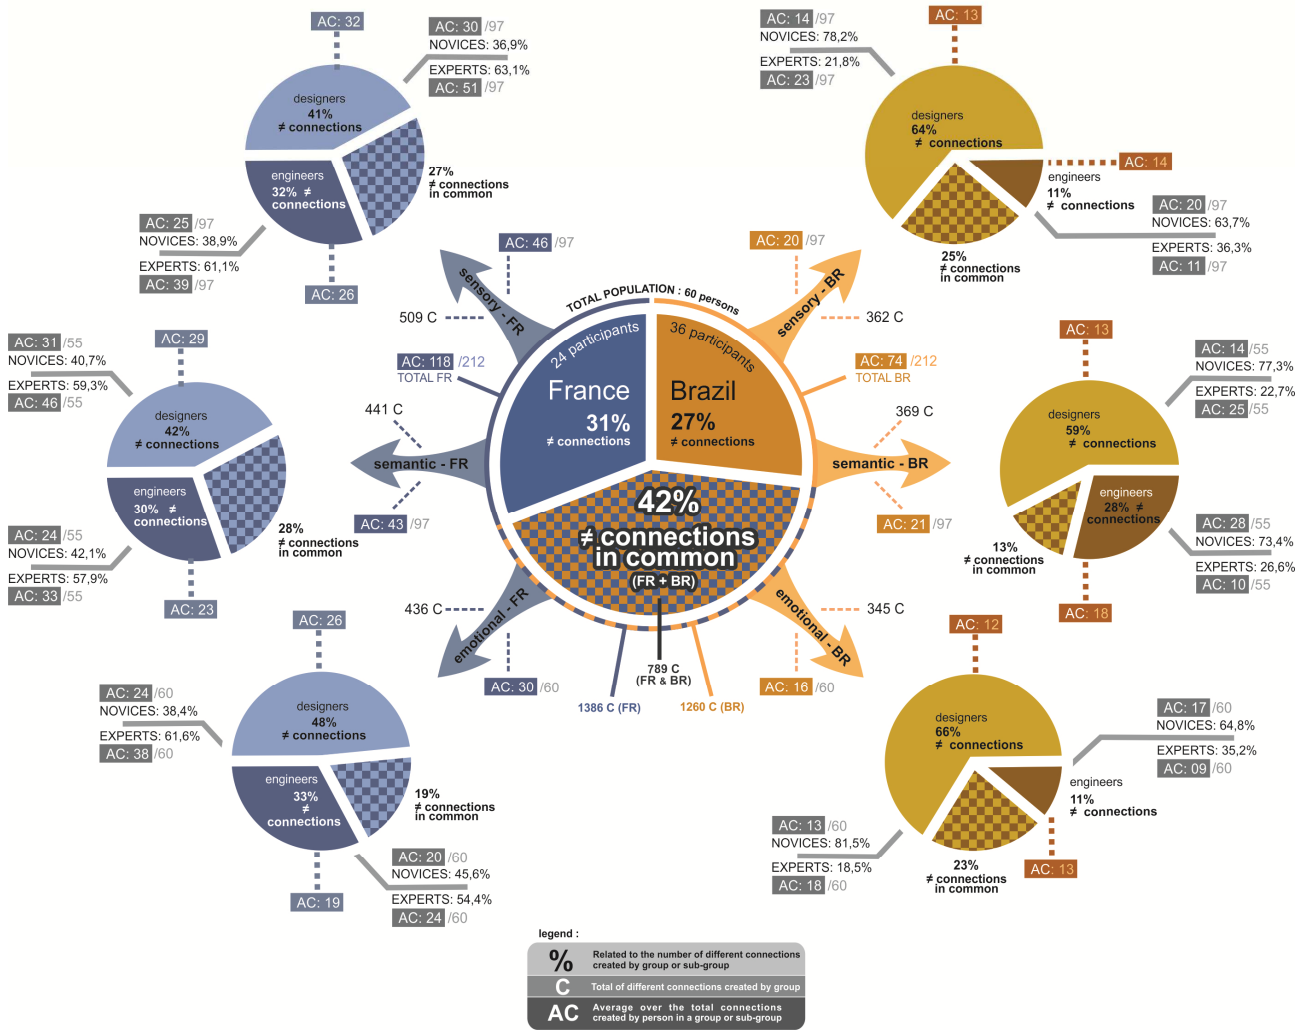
AC: 32
AC: 30 /97
NOVICES: 36,9%
EXPERTS: 63,1%
AC: 51 /97
designers
41%
≠ connections
engineers
32% ≠
connections
27%
≠ connections
in common
AC: 25 /97
NOVICES: 38,9%
EXPERTS: 61,1%
AC: 39 /97
AC: 26

AC: 14 /97
NOVICES: 78,2%
EXPERTS: 21,8%
AC: 23 /97
AC: 13
designers
64%
≠ connections
AC: 14
engineers
11%
≠ connections
25%
≠ connections
in common
AC: 20 /97
NOVICES: 63,7%
EXPERTS: 36,3%
AC: 11 /97

AC: 46 /97
sensory - FR
509 C
AC: 20 /97
sensory - BR
362 C
TOTAL POPULATION : 60 persons
24 participants
36 participants
AC: 118 /212
TOTAL FR
AC: 74 /212
TOTAL BR
France
31%
≠ connections
Brazil
27%
≠ connections
42%
≠ connections
in common
(FR + BR)

AC: 31 /55
NOVICES: 40,7%
EXPERTS: 59,3%
AC: 46 /55
AC: 29
designers
42%
≠ connections
engineers
30% ≠
connections
28%
≠ connections
in common
AC: 24 /55
NOVICES: 42,1%
EXPERTS: 57,9%
AC: 33 /55
AC: 23

441 C
semantic - FR
AC: 43 /97
369 C
semantic - BR
AC: 21 /97

AC: 13
AC: 14 /55
NOVICES: 77,3%
EXPERTS: 22,7%
AC: 25 /55
designers
59%
≠ connections
engineers
28% ≠
connections
13%
≠ connections
in common
AC: 28 /55
NOVICES: 73,4%
EXPERTS: 26,6%
AC: 10 /55
AC: 18

436 C
emotional - FR
AC: 30 /60
789 C
(FR & BR)
1386 C (FR)
1260 C (BR)
345 C
emotional - BR
AC: 16 /60

AC: 26
AC: 24 /60
NOVICES: 38,4%
EXPERTS: 61,6%
AC: 38 /60
designers
48%
≠ connections
engineers
33%
≠
connections
19%
≠ connections
in common
AC: 20 /60
NOVICES: 45,6%
EXPERTS: 54,4%
AC: 24 /60
AC: 19

AC: 12
designers
66%
≠ connections
AC: 17 /60
NOVICES: 64,8%
EXPERTS: 35,2%
AC: 09 /60
engineers
11%
≠ connections
AC: 13 /60
NOVICES: 81,5%
EXPERTS: 18,5%
AC: 18 /60
23%
≠ connections
in common
AC: 13

legend :
% Related to the number of different connections created by group or sub-group
C Total of different connections created by group
AC Average over the total connections created by person in a group or sub-group